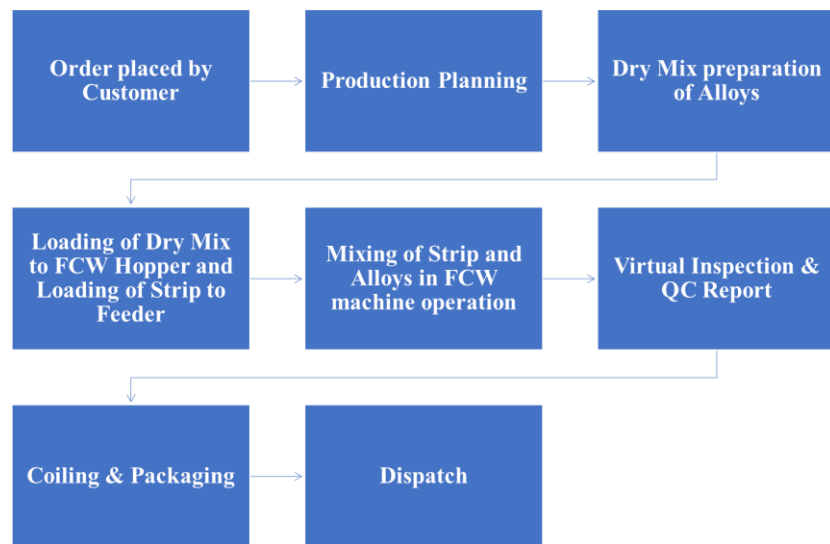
Order placed by Customer

Production Planning

Dry Mix preparation of Alloys

Loading of Dry Mix to FCW Hopper and Loading of Strip to Feeder

Mixing of Strip and Alloys in FCW machine operation

Virtual Inspection & QC Report

Coiling & Packaging

Dispatch